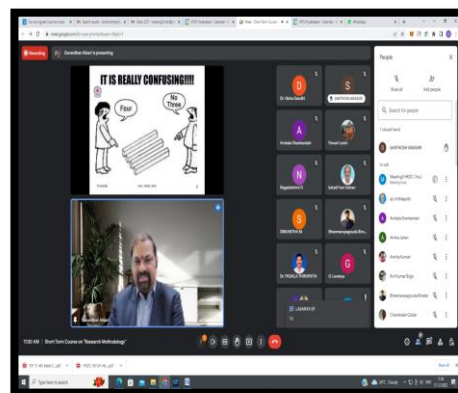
Recording

Gowrdhan Maari is presenting

IT IS REALLY CONFUSING!!!!

Four

No Three

Dr. Rahul Gandhi

SANTHOSH ANAGANI

Ambala Ravikumar

Pavani Lalitha

Nagalakshmi V

Indrani Sai Kumar

SRINIVASA M

Bheemarayagouda Biradar

Dr. RAGALA THIRUPATHI

G Lavanya

LAVANYA SP

Gowrdhan Maari

People

Show all

Add people

Search for people

Raised hand

SANTHOSH ANAGANI

In call

Meeting HRDC (You)

a.kirthikajothi

Ambala Ravikumar

Amitha Johan

Amitha Kumari

Anil Kumar Bojja

Bheemarayagouda Biradar

Chandrasekar Sethaa

11:30 AM | Short Term Course on "Research Methodology"

Type here to search

Show all